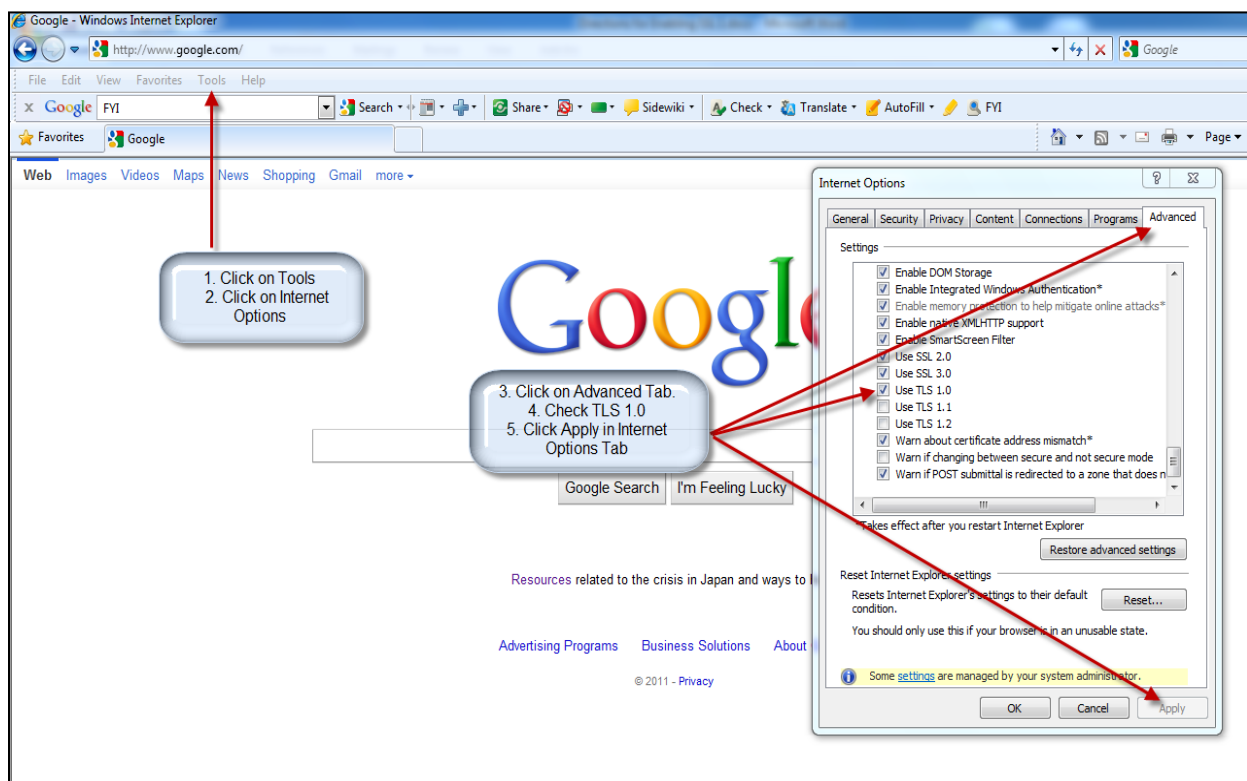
Google - Windows Internet Explorer

http://www.google.com/

Google

File Edit View Favorites Tools Help

Google FYI Search Share Sidewiki Check Translate AutoFill FYI

Favorites Google

Page

Web Images Videos Maps News Shopping Gmail more

1. Click on Tools
2. Click on Internet Options

Google

3. Click on Advanced Tab.
4. Check TLS 1.0
5. Click Apply in Internet Options Tab

Google Search I'm Feeling Lucky

Resources related to the crisis in Japan and ways to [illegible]

Advertising Programs Business Solutions About

© 2011 - Privacy

Internet Options

General Security Privacy Content Connections Programs Advanced

Settings

Enable DOM Storage
Enable Integrated Windows Authentication*
Enable memory protection to help mitigate online attacks*
Enable native XMLHTTP support
Enable SmartScreen Filter
Use SSL 2.0
Use SSL 3.0
Use TLS 1.0
Use TLS 1.1
Use TLS 1.2
Warn about certificate address mismatch*
Warn if changing between secure and not secure mode
Warn if POST submittal is redirected to a zone that does n

*Takes effect after you restart Internet Explorer

Restore advanced settings

Reset Internet Explorer settings

Resets Internet Explorer's settings to their default condition.

Reset...

You should only use this if your browser is in an unusable state.

Some settings are managed by your system administrator.

OK Cancel Apply